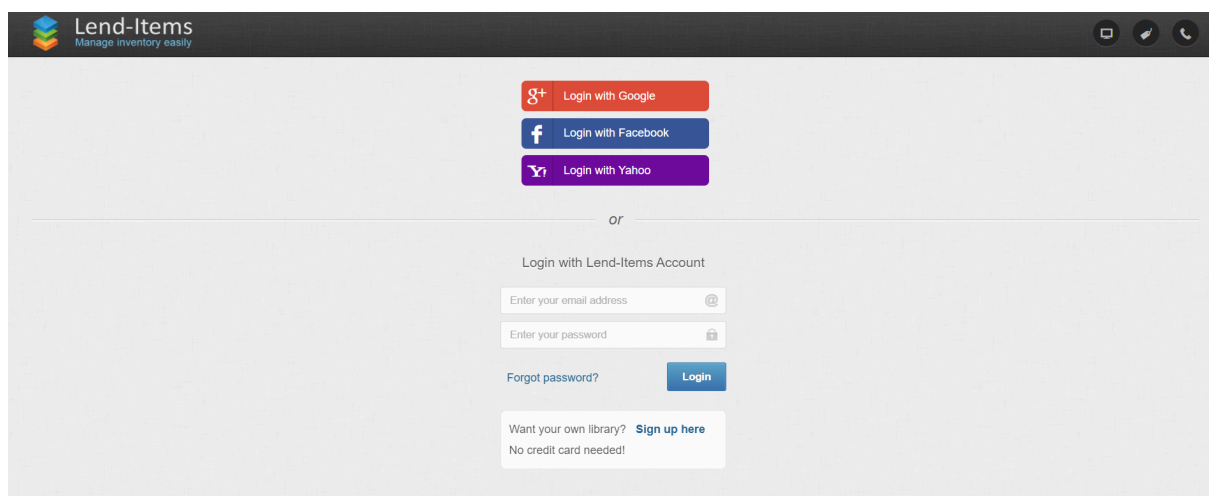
Lend-Items
Manage inventory easily

g+ Login with Google
f Login with Facebook
Y! Login with Yahoo

or

Login with Lend-Items Account

Enter your email address @
Enter your password

Forgot password?
Login

Want your own library? Sign up here
No credit card needed!